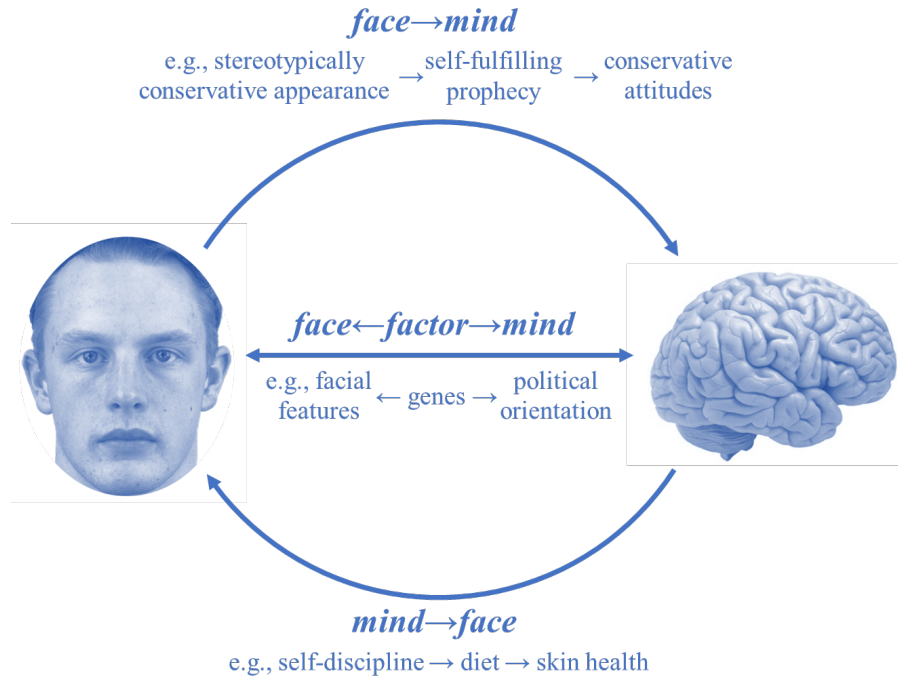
*face→mind*

e.g., stereotypically conservative appearance → self-fulfilling prophecy → conservative attitudes

*face←factor→mind*

e.g., facial features ← genes → political orientation

*mind→face*

e.g., self-discipline → diet → skin health